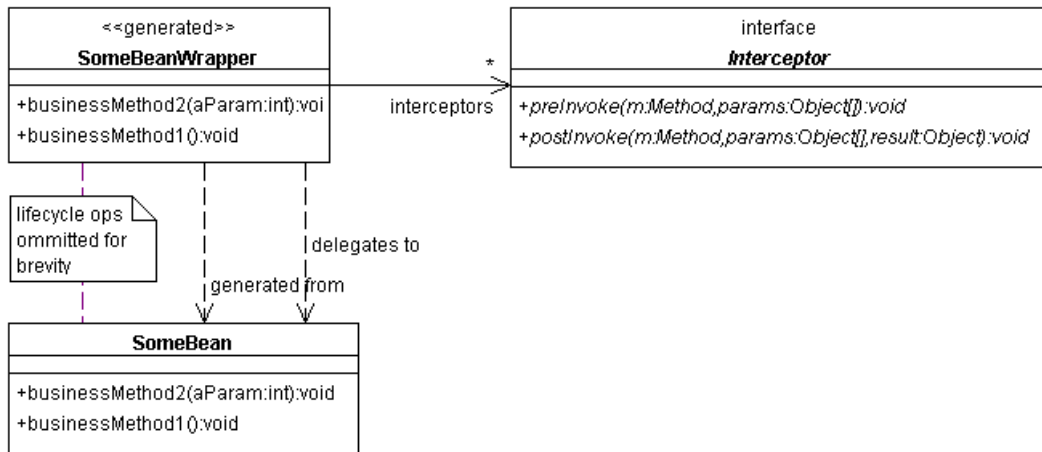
<<generated>>
SomeBeanWrapper

+businessMethod2(aParam:int):voi
+businessMethod1():void

*
interceptors

interface
Interceptor

+preInvoke(m:Method,params:Object[]):void
+postInvoke(m:Method,params:Object[],result:Object):void

lifecycle ops ommitted for brevity

delegates to

generated from

SomeBean

+businessMethod2(aParam:int):void
+businessMethod1():void